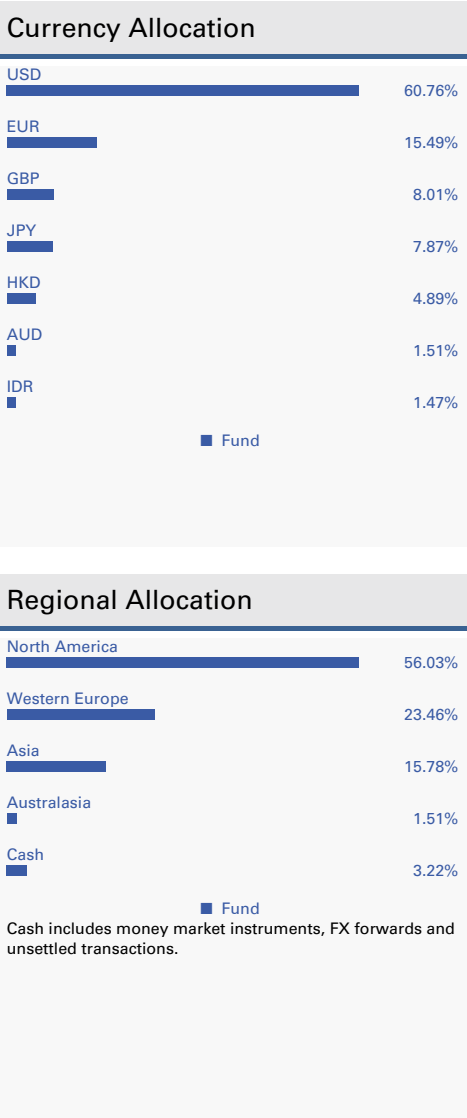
Currency Allocation

USD
60.76%

EUR
15.49%

GBP
8.01%

JPY
7.87%

HKD
4.89%

AUD
1.51%

IDR
1.47%

Fund

Regional Allocation

North America
56.03%

Western Europe
23.46%

Asia
15.78%

Australasia
1.51%

Cash
3.22%

Fund

Cash includes money market instruments, FX forwards and unsettled transactions.